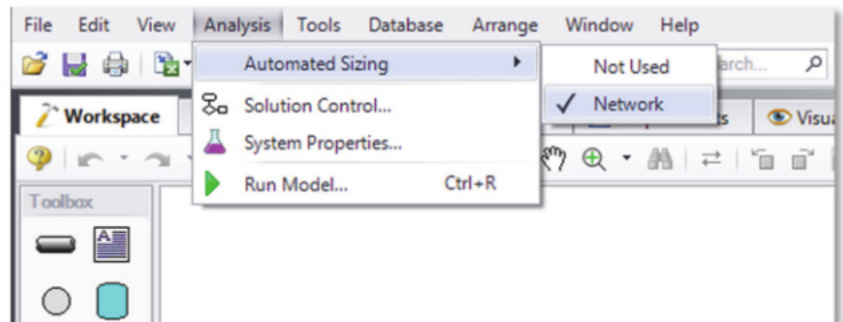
File Edit View Analysis Tools Database Arrange Window Help

Automated Sizing

Solution Control...

System Properties...

Run Model... Ctrl+R

Not Used

✓ Network

arch...

Workspace

ts

Visu

Toolbox